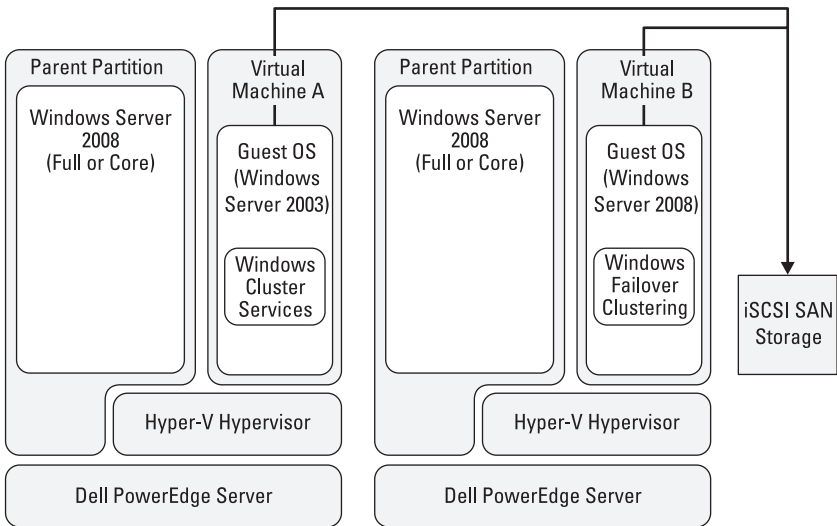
Parent Partition

Windows Server 2008 (Full or Core)

Virtual Machine A

Guest OS (Windows Server 2003)

Windows Cluster Services

Hyper-V Hypervisor

Dell PowerEdge Server

Parent Partition

Windows Server 2008 (Full or Core)

Virtual Machine B

Guest OS (Windows Server 2008)

Windows Failover Clustering

Hyper-V Hypervisor

Dell PowerEdge Server

iSCSI SAN Storage